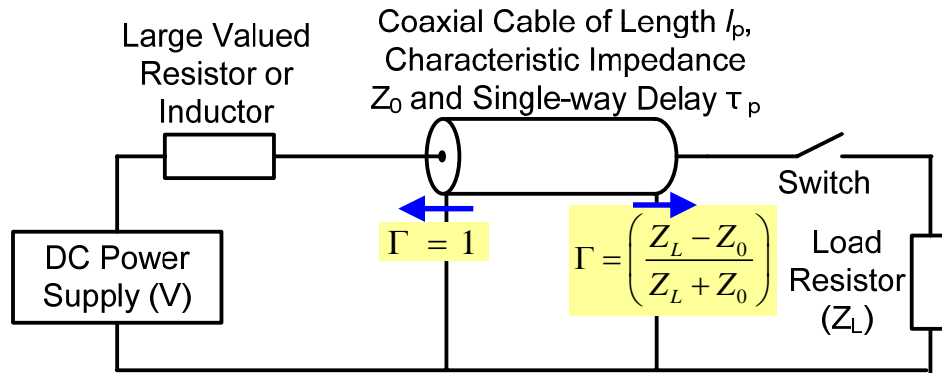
Large Valued Resistor or Inductor

Coaxial Cable of Length $l_p$, Characteristic Impedance $Z_0$ and Single-way Delay $\tau_p$

Switch

DC Power Supply (V)

$\Gamma = 1$

$\Gamma = \left(\frac{Z_L - Z_0}{Z_L + Z_0}\right)$

Load Resistor ($Z_L$)